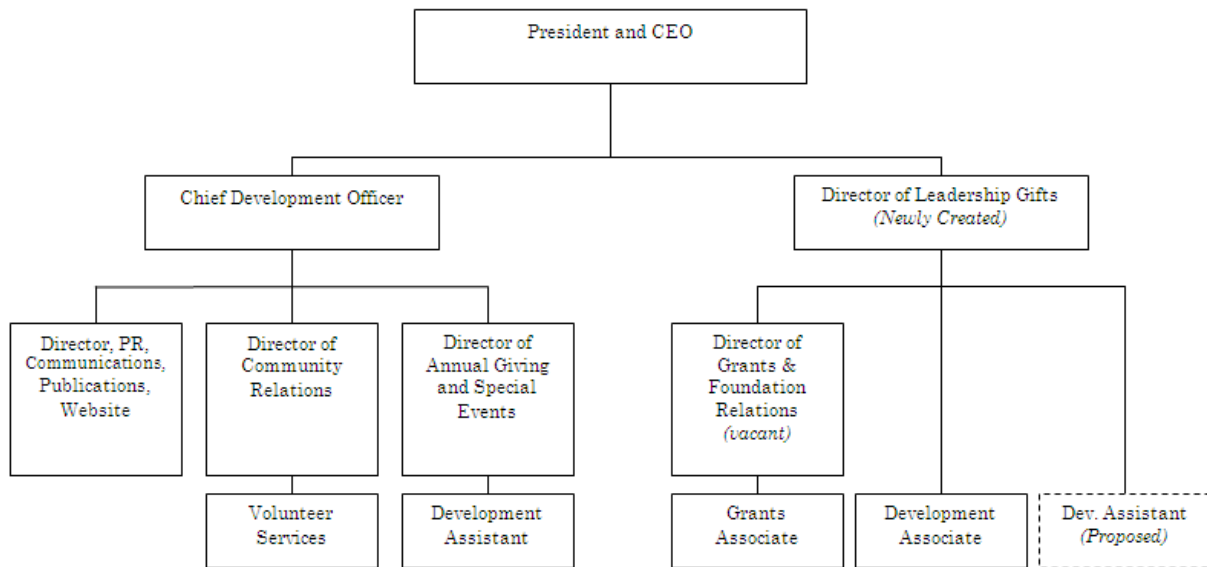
President and CEO

Chief Development Officer

Director of Leadership Gifts
*(Newly Created)*

Director, PR, Communications, Publications, Website

Director of Community Relations

Director of Annual Giving and Special Events

Director of Grants & Foundation Relations
*(vacant)*

Volunteer Services

Development Assistant

Grants Associate

Development Associate

Dev. Assistant
*(Proposed)*